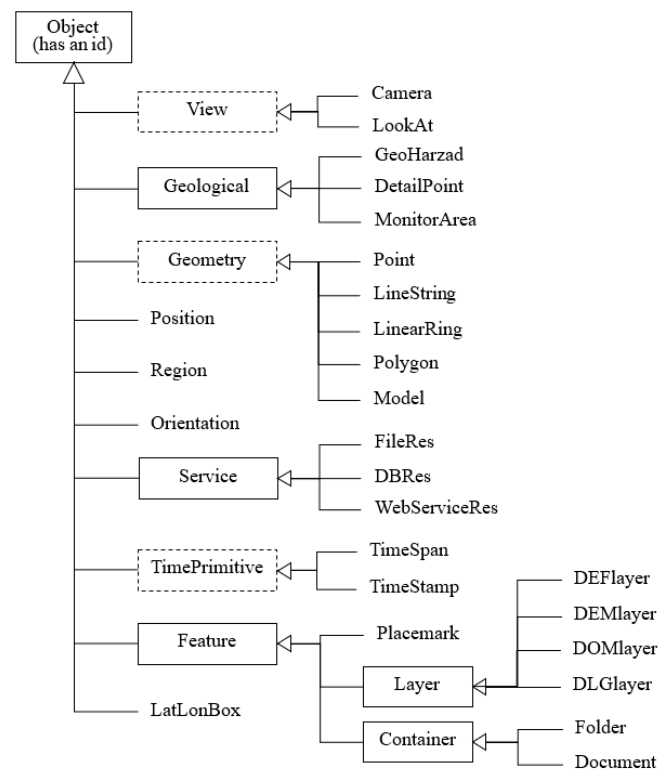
Object
(has an id)

View
Camera
LookAt

Geological
GeoHarzad
DetailPoint
MonitorArea

Geometry
Point
LineString
LinearRing
Polygon
Model

Position

Region

Orientation

Service
FileRes
DBRes
WebServiceRes

TimePrimitive
TimeSpan
TimeStamp

Feature
Placemark
Layer
DEFlayer
DEMlayer
DOMlayer
DLGlayer
Container
Folder
Document

LatLonBox